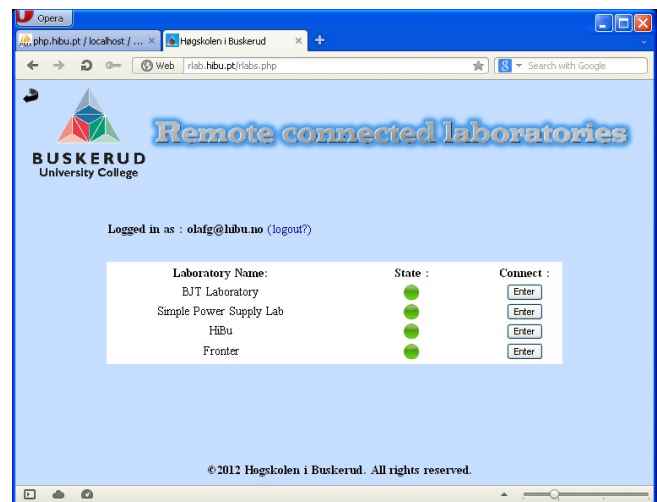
Opera

php.hibu.pt / localhost / ... ×

Høgskolen i Buskerud ×

Web rlab.hibu.pt/rlabs.php

Search with Google

BUSKERUD
University College

Remote connected laboratories

Logged in as : olafg@hibu.no (logout?)

| Laboratory Name: | State : | Connect : |
|---|---|---|
| BJT Laboratory | | Enter |
| Simple Power Supply Lab | | Enter |
| HiBu | | Enter |
| Fronter | | Enter |

© 2012 Høgskolen i Buskerud. All rights reserved.